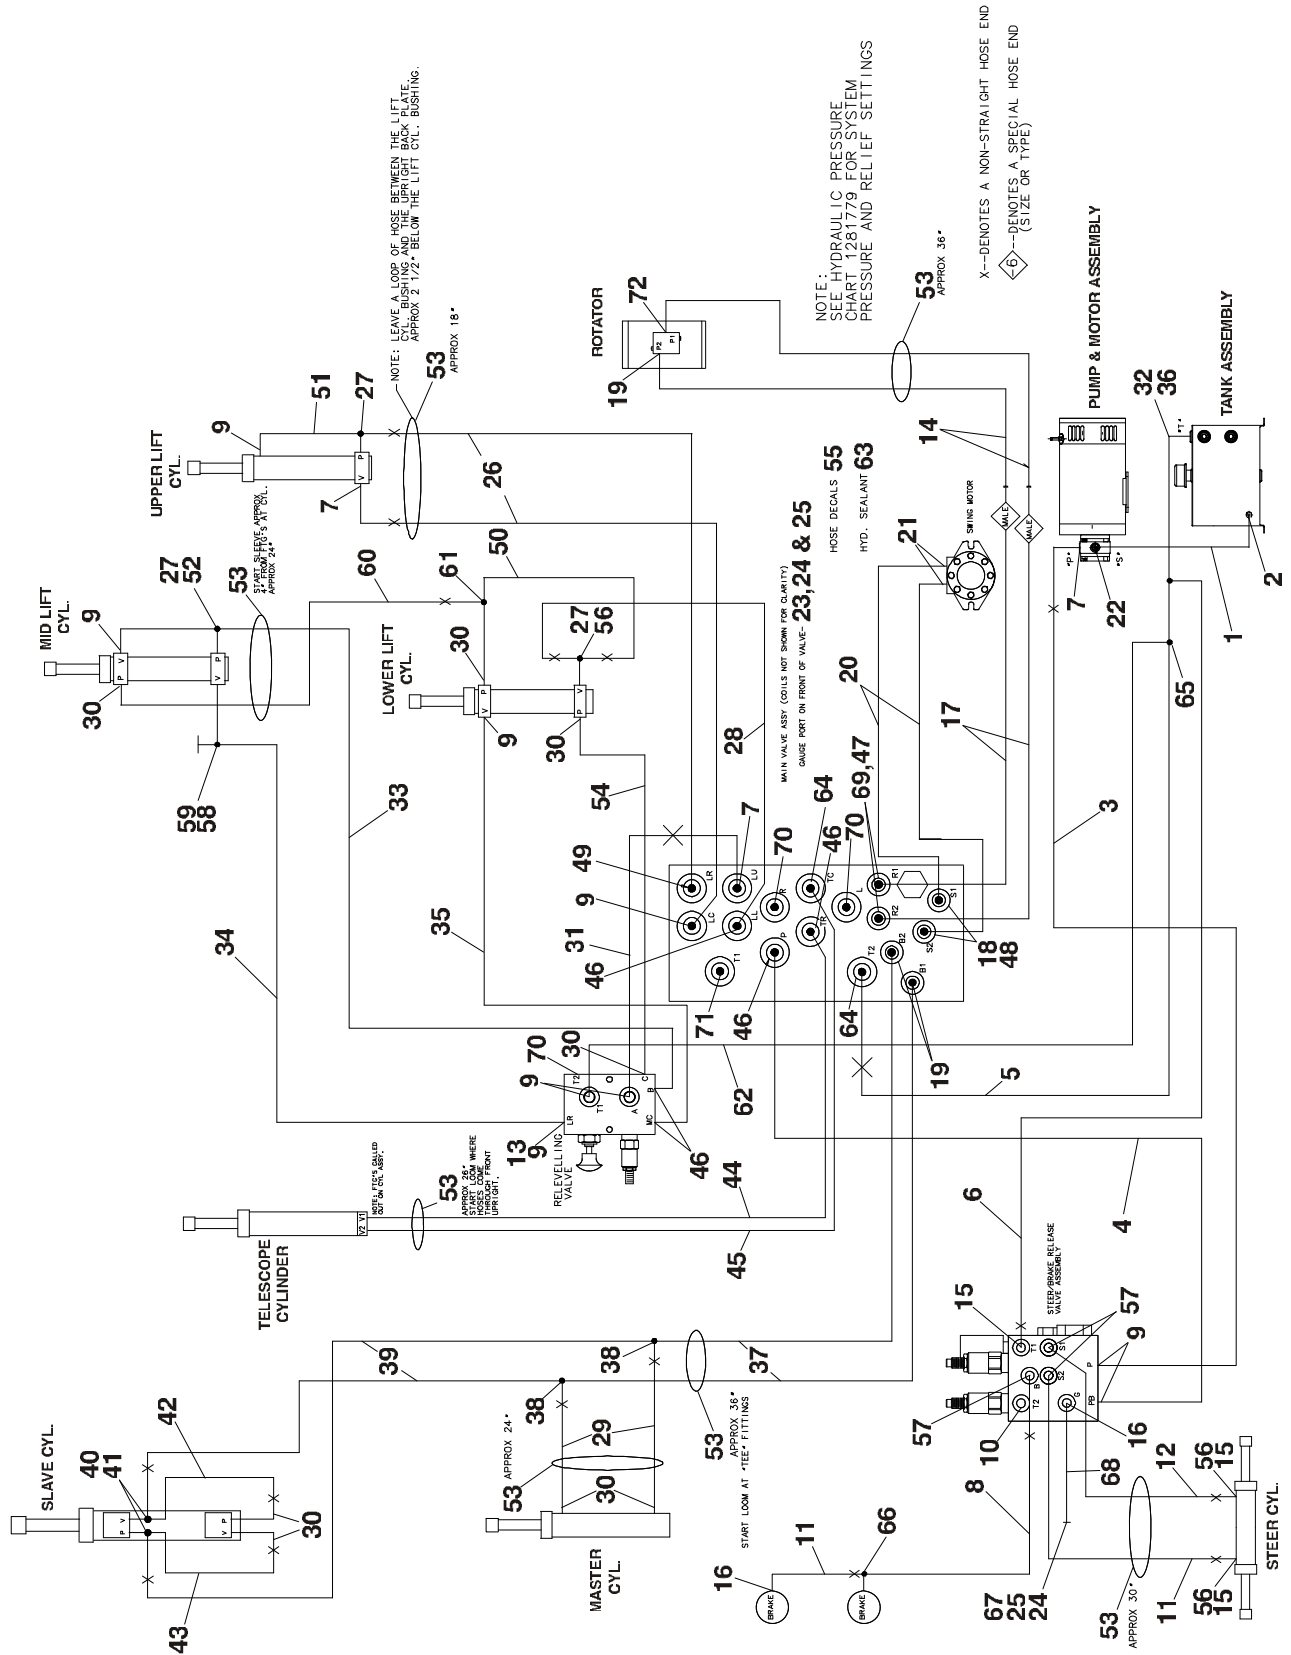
NOTE:
SEE HYDRAULIC PRESSURE CHART 1281779 FOR SYSTEM PRESSURE AND RELIEF SETTINGS

X--DENOTES A NON-STRAIGHT HOSE END
6 --DENOTES A SPECIAL HOSE END (SIZE OR TYPE)

NOTE: LEAVE A LOOP OF HOSE BETWEEN THE LIFT CYL. BUSHING AND THE UPRIGHT BACK PLATE. APPROX 2 1/2" BELOW THE LIFT CYL. BUSHING.

ROTATOR
72
P2
P1
19
53
APPROX 36"
14
MALE
MALE
PUMP & MOTOR ASSEMBLY
TANK ASSEMBLY
32
36
"T"
"P"
"S"
7
22
2
1
65
3
HOSE DECALS 55
HYD. SEALANT 63
23,24 & 25
MAIN VALVE ASSY (COILS NOT SHOWN FOR CLARITY)
GAUGE PORT ON FRONT OF VALVE
21
SWING MOTOR
20
17
UPPER LIFT CYL.
9
51
27
53
APPROX 18"
V
P
7
26
START SLEEVE APPROX 4" FROM FTG'S AT CYL. APPROX 24"
53
27
52
MID LIFT CYL.
9
V
P
30
P
V
60
61
50
27
56
LOWER LIFT CYL.
30
P
V
9
30
V
P
28
54
7
64
69,47
70
46
70
49
9
LR
LU
LC
LL
R
TC
L
R1
R2
S1
S2
T2
B2
B1
T1
P
TR
35
31
46
71
46
64
18
48
19
59
58
33
34
9
70
30
T2
T1
A
C
B
MC
LR
13
9
RELEVELLING VALVE
46
62
5
4
6
44
45
NOTE: FTG'S CALLED OUT ON CYL ASSY.
53
APPROX 26" START LOOM WHERE HOSES COME THROUGH FRONT UPRIGHT.
V2 V1
TELESCOPE CYLINDER
STEER/BRAKE RELEASE VALVE ASSEMBLY
15
57
9
T1
S1
S2
B
P
T2
G
PB
57
10
16
39
38
37
38
29
53
APPROX 36" START LOOM AT "TEE" FITTINGS
53
APPROX 24"
30
MASTER CYL.
SLAVE CYL.
40
41
42
P
V
V
P
30
43
8
68
12
56
15
56
11
STEER CYL.
53
APPROX 30"
24
25
67
11
16
66
BRAKE
BRAKE